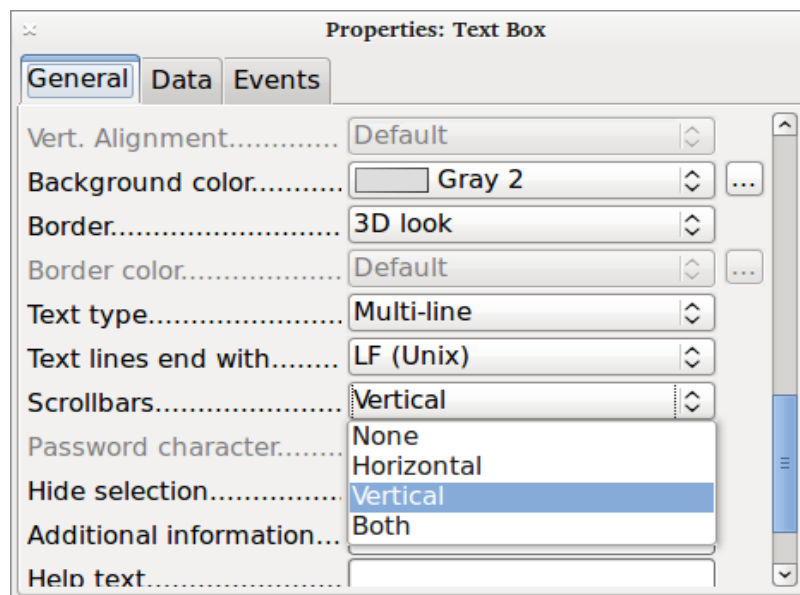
Properties: Text Box

General Data Events

Vert. Alignment............ Default

Background color.......... Gray 2 ...

Border.......................... 3D look

Border color.................. Default ...

Text type...................... Multi-line

Text lines end with........ LF (Unix)

Scrollbars..................... Vertical

Password character........

Hide selection...............

Additional information...

Help text.......................

None
Horizontal
Vertical
Both